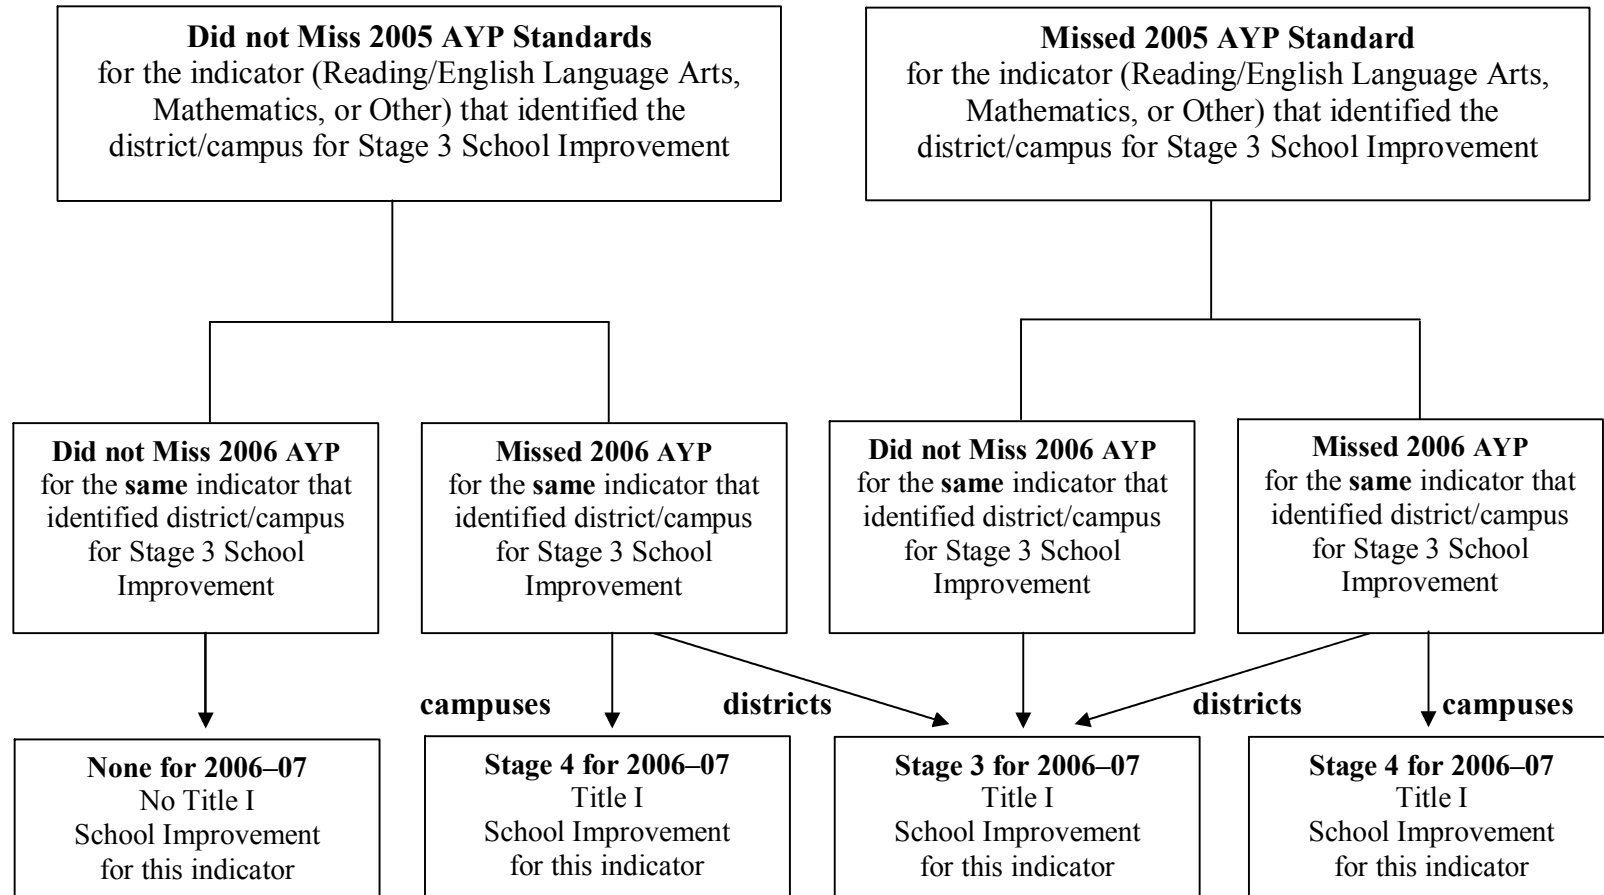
**Did not Miss 2005 AYP Standards**
for the indicator (Reading/English Language Arts, Mathematics, or Other) that identified the district/campus for Stage 3 School Improvement

**Missed 2005 AYP Standard**
for the indicator (Reading/English Language Arts, Mathematics, or Other) that identified the district/campus for Stage 3 School Improvement

**Did not Miss 2006 AYP**
for the **same** indicator that identified district/campus for Stage 3 School Improvement

**Missed 2006 AYP**
for the **same** indicator that identified district/campus for Stage 3 School Improvement

**Did not Miss 2006 AYP**
for the **same** indicator that identified district/campus for Stage 3 School Improvement

**Missed 2006 AYP**
for the **same** indicator that identified district/campus for Stage 3 School Improvement

**campuses**

**districts**

**districts**

**campuses**

**None for 2006–07**
No Title I School Improvement for this indicator

**Stage 4 for 2006–07**
Title I School Improvement for this indicator

**Stage 3 for 2006–07**
Title I School Improvement for this indicator

**Stage 4 for 2006–07**
Title I School Improvement for this indicator